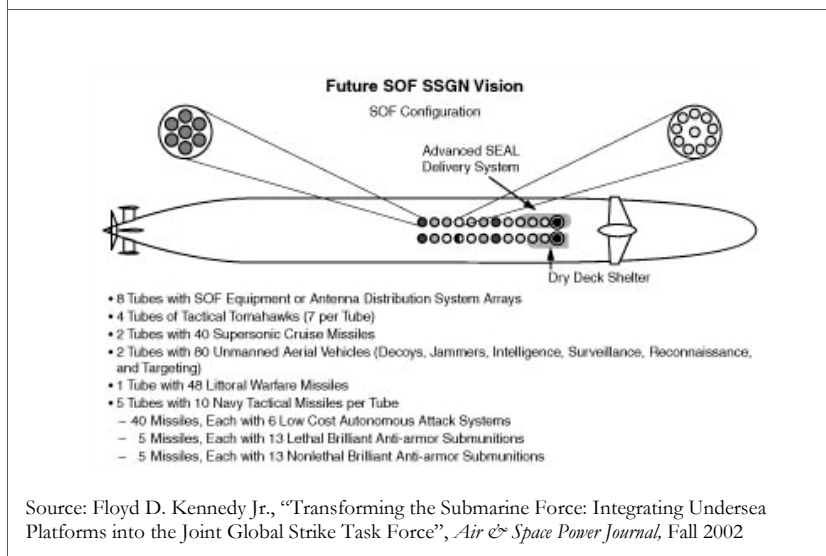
Future SOF SSGN Vision

SOF Configuration

Advanced SEAL Delivery System

Dry Deck Shelter

• 8 Tubes with SOF Equipment or Antenna Distribution System Arrays
• 4 Tubes of Tactical Tomahawks (7 per Tube)
• 2 Tubes with 40 Supersonic Cruise Missiles
• 2 Tubes with 80 Unmanned Aerial Vehicles (Decoys, Jammers, Intelligence, Surveillance, Reconnaissance, and Targeting)
• 1 Tube with 48 Littoral Warfare Missiles
• 5 Tubes with 10 Navy Tactical Missiles per Tube
– 40 Missiles, Each with 6 Low Cost Autonomous Attack Systems
– 5 Missiles, Each with 13 Lethal Brilliant Anti-armor Submunitions
– 5 Missiles, Each with 13 Nonlethal Brilliant Anti-armor Submunitions

Source: Floyd D. Kennedy Jr., "Transforming the Submarine Force: Integrating Undersea Platforms into the Joint Global Strike Task Force", Air & Space Power Journal, Fall 2002